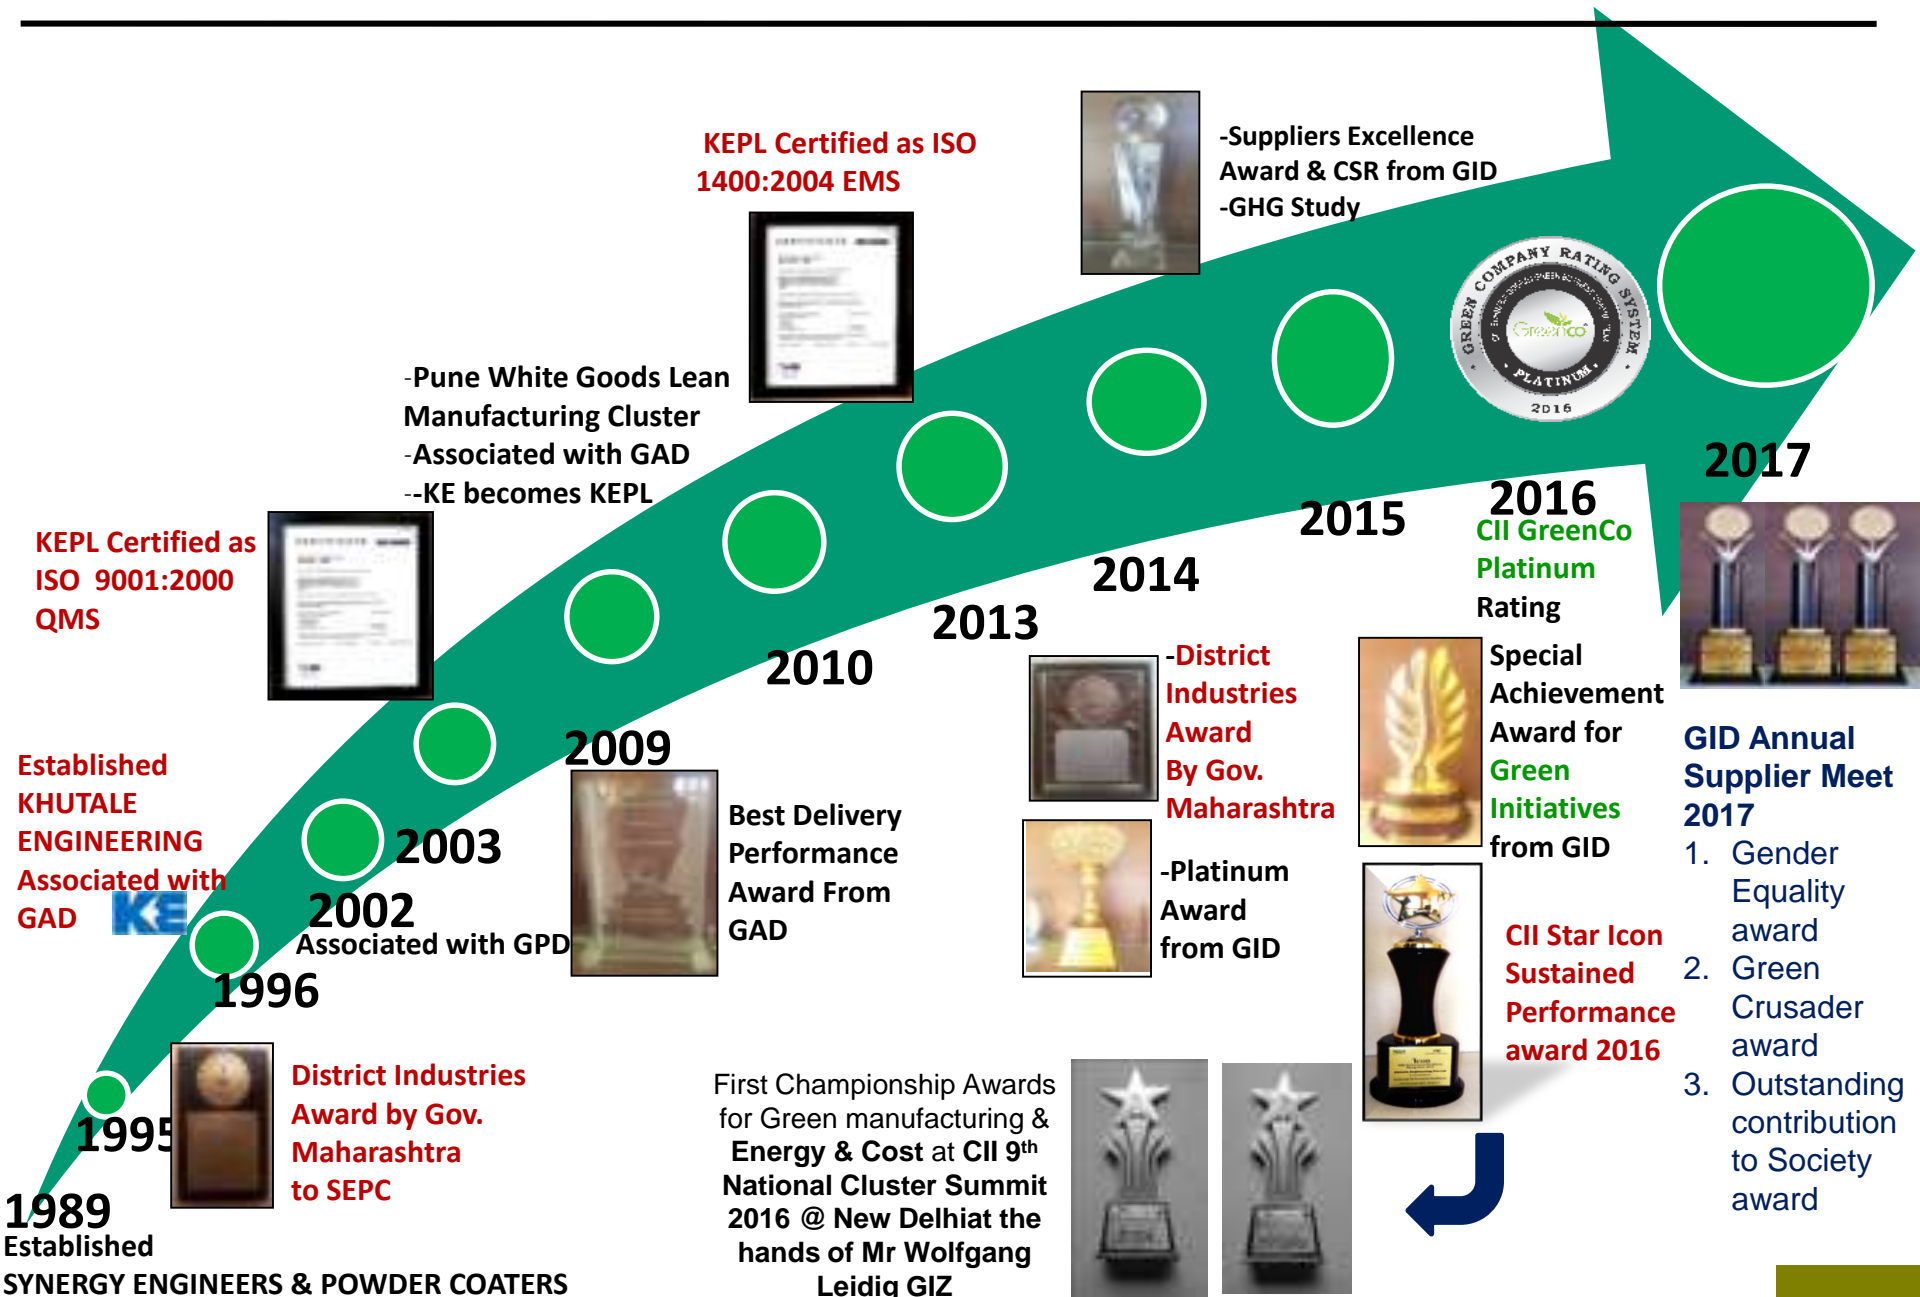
KEPL Certified as ISO 1400:2004 EMS

-Suppliers Excellence Award & CSR from GID
-GHG Study

GREEN COMPANY RATING SYSTEM
GreenCo
PLATINUM
2016

-Pune White Goods Lean Manufacturing Cluster
-Associated with GAD
--KE becomes KEPL

KEPL Certified as ISO 9001:2000 QMS

2017

2016
CII GreenCo Platinum Rating

2015

2014

2013

2010

2009

-District Industries Award By Gov. Maharashtra

Special Achievement Award for Green Initiatives from GID

GID Annual Supplier Meet 2017
1. Gender Equality award
2. Green Crusader award
3. Outstanding contribution to Society award

Established KHUTALE ENGINEERING Associated with GAD

2003

2002
Associated with GPD

1996

Best Delivery Performance Award From GAD

-Platinum Award from GID

CII Star Icon Sustained Performance award 2016

1995

District Industries Award by Gov. Maharashtra to SEPC

First Championship Awards for Green manufacturing & Energy & Cost at CII 9th National Cluster Summit 2016 @ New Delhiat the hands of Mr Wolfgang Leidig GIZ

1989
Established
SYNERGY ENGINEERS & POWDER COATERS